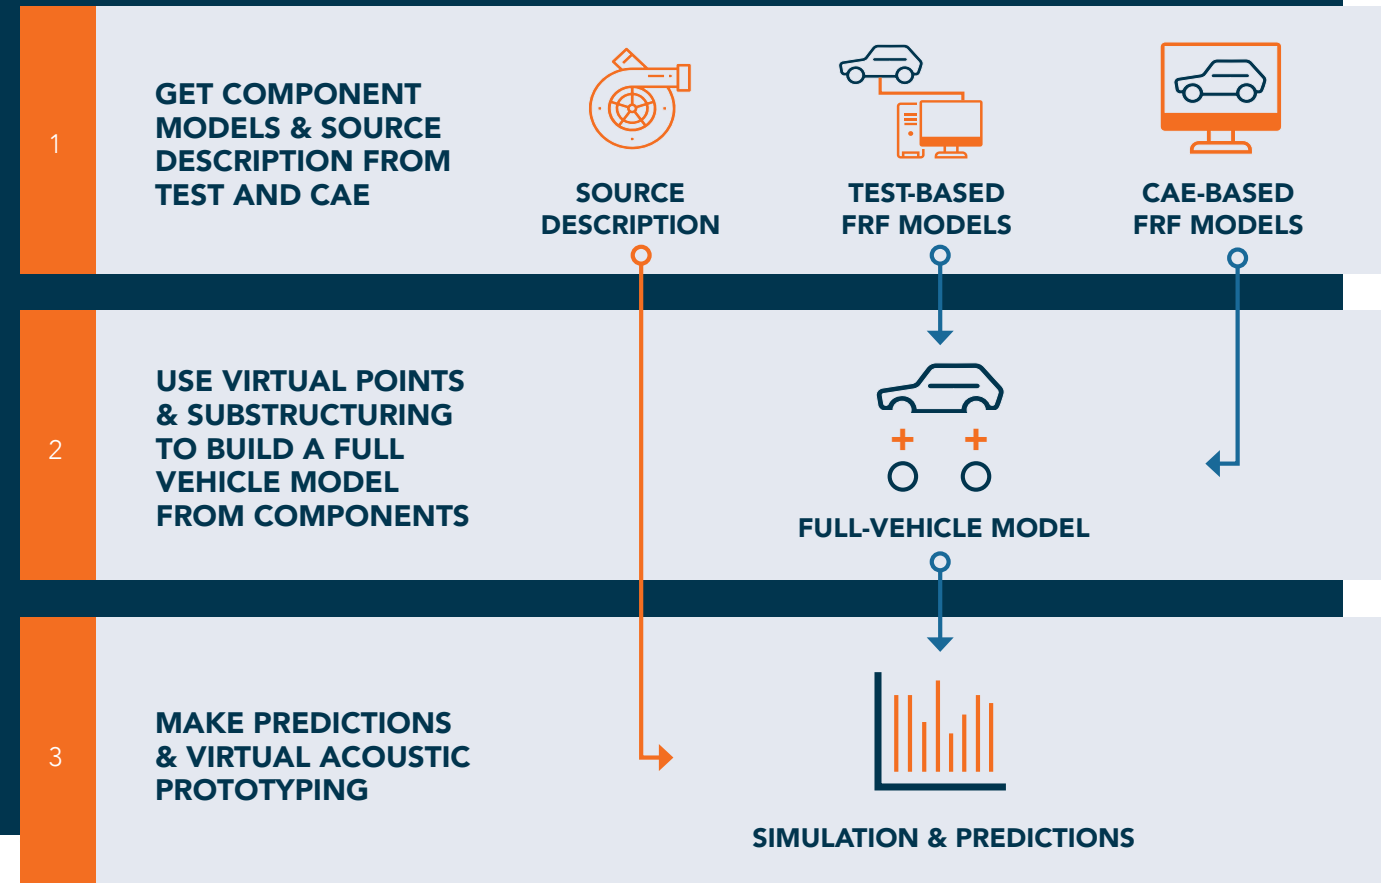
1

GET COMPONENT MODELS & SOURCE DESCRIPTION FROM TEST AND CAE

SOURCE DESCRIPTION

TEST-BASED FRF MODELS

CAE-BASED FRF MODELS

2

USE VIRTUAL POINTS & SUBSTRUCTURING TO BUILD A FULL VEHICLE MODEL FROM COMPONENTS

+ +

FULL-VEHICLE MODEL

3

MAKE PREDICTIONS & VIRTUAL ACOUSTIC PROTOTYPING

SIMULATION & PREDICTIONS